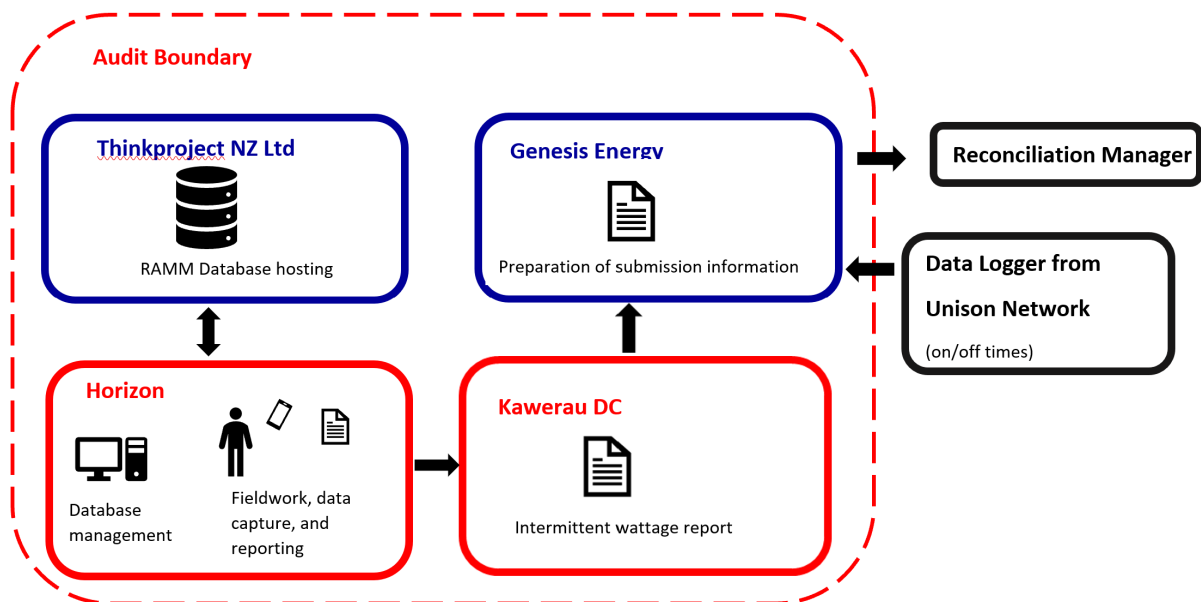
Audit Boundary

Thinkproject NZ Ltd

RAMM Database hosting

Genesis Energy

Preparation of submission information

Reconciliation Manager

Data Logger from Unison Network

(on/off times)

Horizon

Database management

Fieldwork, data capture, and reporting

Kawerau DC

Intermittent wattage report